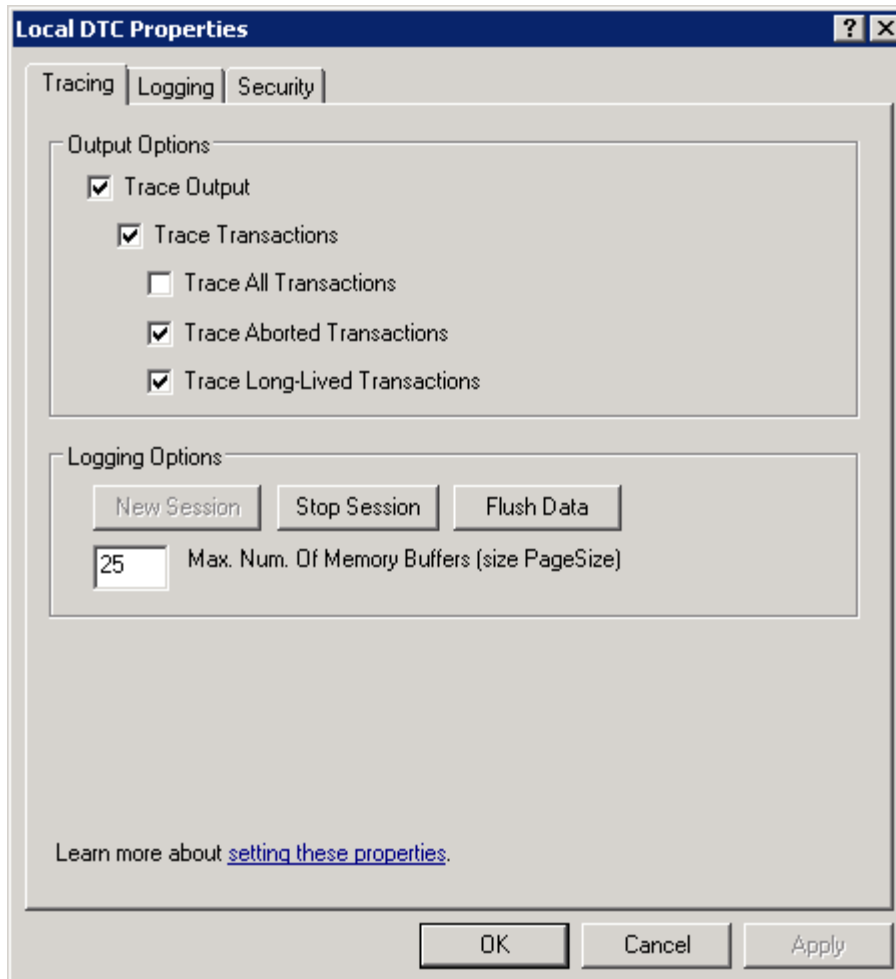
Local DTC Properties

? X

Tracing | Logging | Security

Output Options

Trace Output

Trace Transactions

Trace All Transactions

Trace Aborted Transactions

Trace Long-Lived Transactions

Logging Options

New Session | Stop Session | Flush Data

25 Max. Num. Of Memory Buffers (size PageSize)

Learn more about setting these properties.

OK | Cancel | Apply